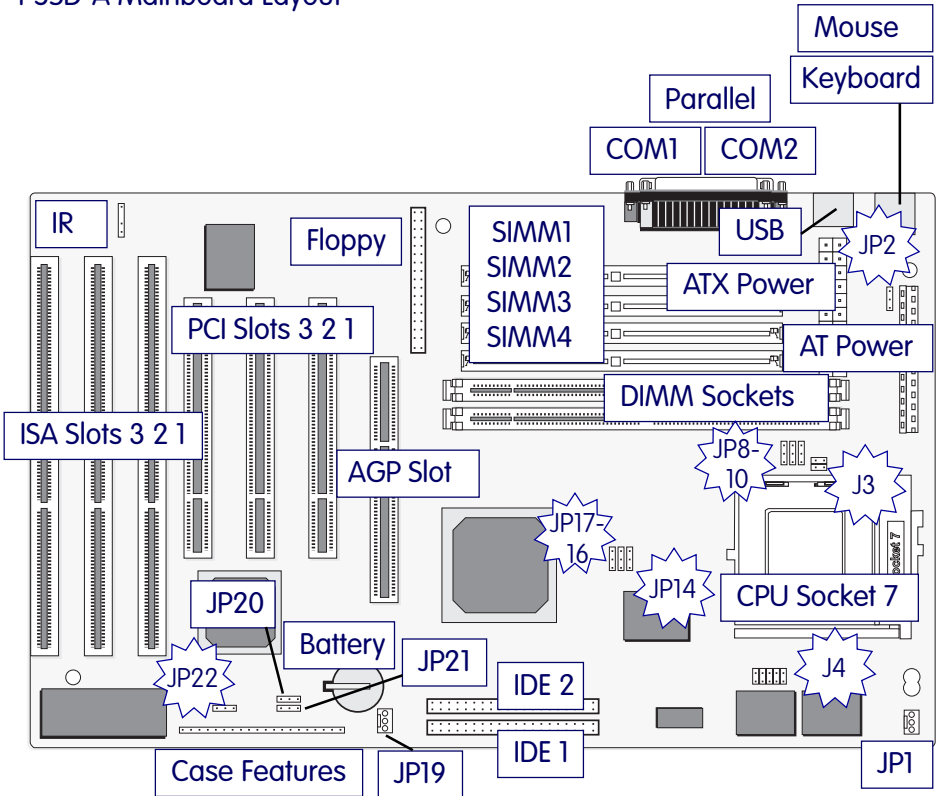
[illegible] Mainboard Layout

Mouse
Keyboard
Parallel
COM1
COM2
USB
JP2
IR
Floppy
SIMM1
SIMM2
SIMM3
SIMM4
ATX Power
AT Power
PCI Slots 3 2 1
DIMM Sockets
ISA Slots 3 2 1
JP8-10
J3
AGP Slot
JP17-16
Socket 7
JP14
CPU Socket 7
JP20
Battery
JP21
J4
JP22
IDE 2
IDE 1
Case Features
JP19
JP1